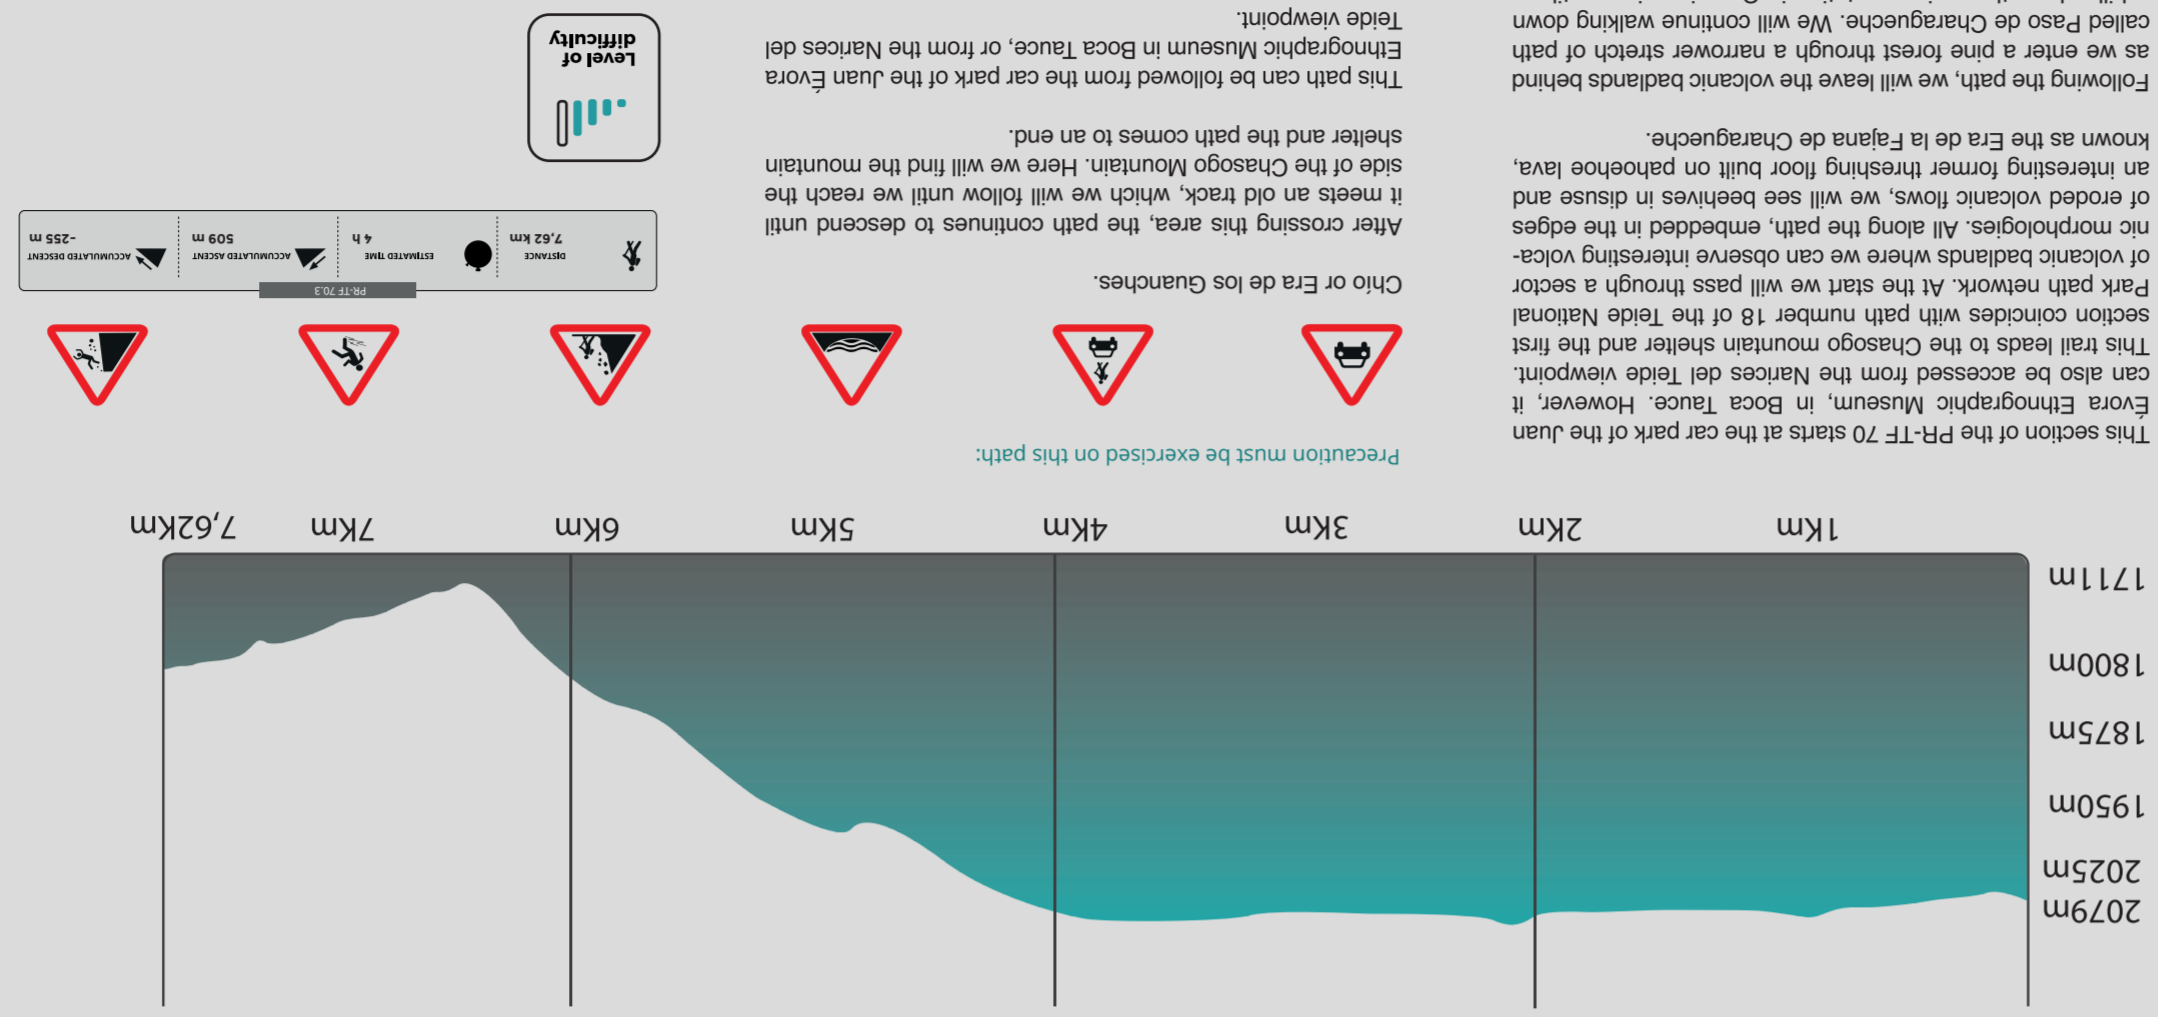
This section of the PR-TF 70 starts at the car park of the Juan Évora Ethnographic Museum, in Boca Tauce. However, it can also be accessed from the Narices del Teide viewpoint. This trail leads to the Chasogo mountain shelter and the first section coincides with path number 18 of the Teide National Park path network. At the start we will pass through a sector of volcanic badlands where we can observe interesting volcanic morphologies. All along the path, embedded in the edges of eroded volcanic flows, we will see beehives in disuse and an interesting former threshing floor built on pahoehoe lava, known as the Era de la Fajana de Charagueche.

Following the path, we will leave the volcanic badlands behind as we enter a pine forest through a narrower stretch of path called Paso de Charagueche. We will continue walking down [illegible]

This path can be followed from the car park of the Juan Évora Ethnographic Museum in Boca Tauce, or from the Narices del Teide viewpoint.

After crossing this area, the path continues to descend until it meets an old track, which we will follow until we reach the side of the Chasogo Mountain. Here we will find the mountain shelter and the path comes to an end.

Chio or Era de los Guanches.

Level of difficulty

PR-TF 70.3

DISTANCE 7,62 km

ESTIMATED TIME 4 h

ACCUMULATED ASCENT 509 m

ACCUMULATED DESCENT -255 m

Precaution must be exercised on this path:

1Km 2Km 3Km 4Km 5Km 6Km 7Km 7,62Km

1711m 1800m 1875m 1950m 2025m 2079m